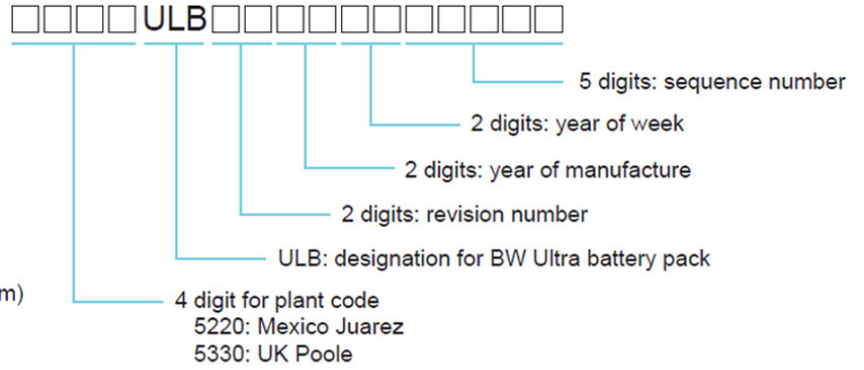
□□□□ULB□□□□□□□□□□□

5 digits: sequence number

2 digits: year of week

2 digits: year of manufacture

2 digits: revision number

ULB: designation for BW Ultra battery pack

m)

4 digit for plant code
5220: Mexico Juarez
5330: UK Poole